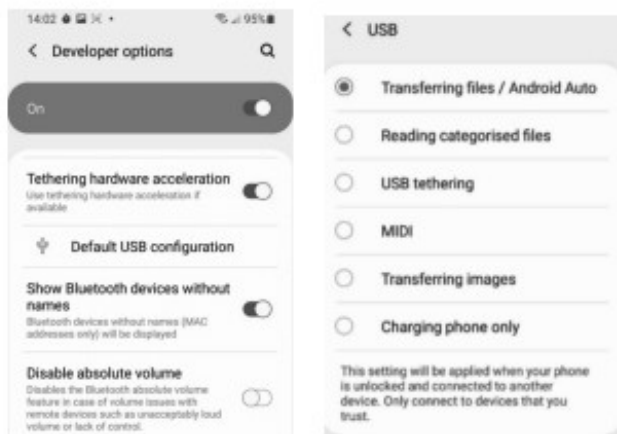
14:02 95%

< Developer options

On

Tethering hardware acceleration
Use tethering hardware acceleration if available

Default USB configuration

Show Bluetooth devices without names
Bluetooth devices without names (MAC addresses only) will be displayed

Disable absolute volume
Disables the Bluetooth absolute volume feature in case of volume issues with remote devices such as unacceptably loud volume or lack of control.

< USB

Transferring files / Android Auto

Reading categorised files

USB tethering

MIDI

Transferring images

Charging phone only

This setting will be applied when your phone is unlocked and connected to another device. Only connect to devices that you trust.